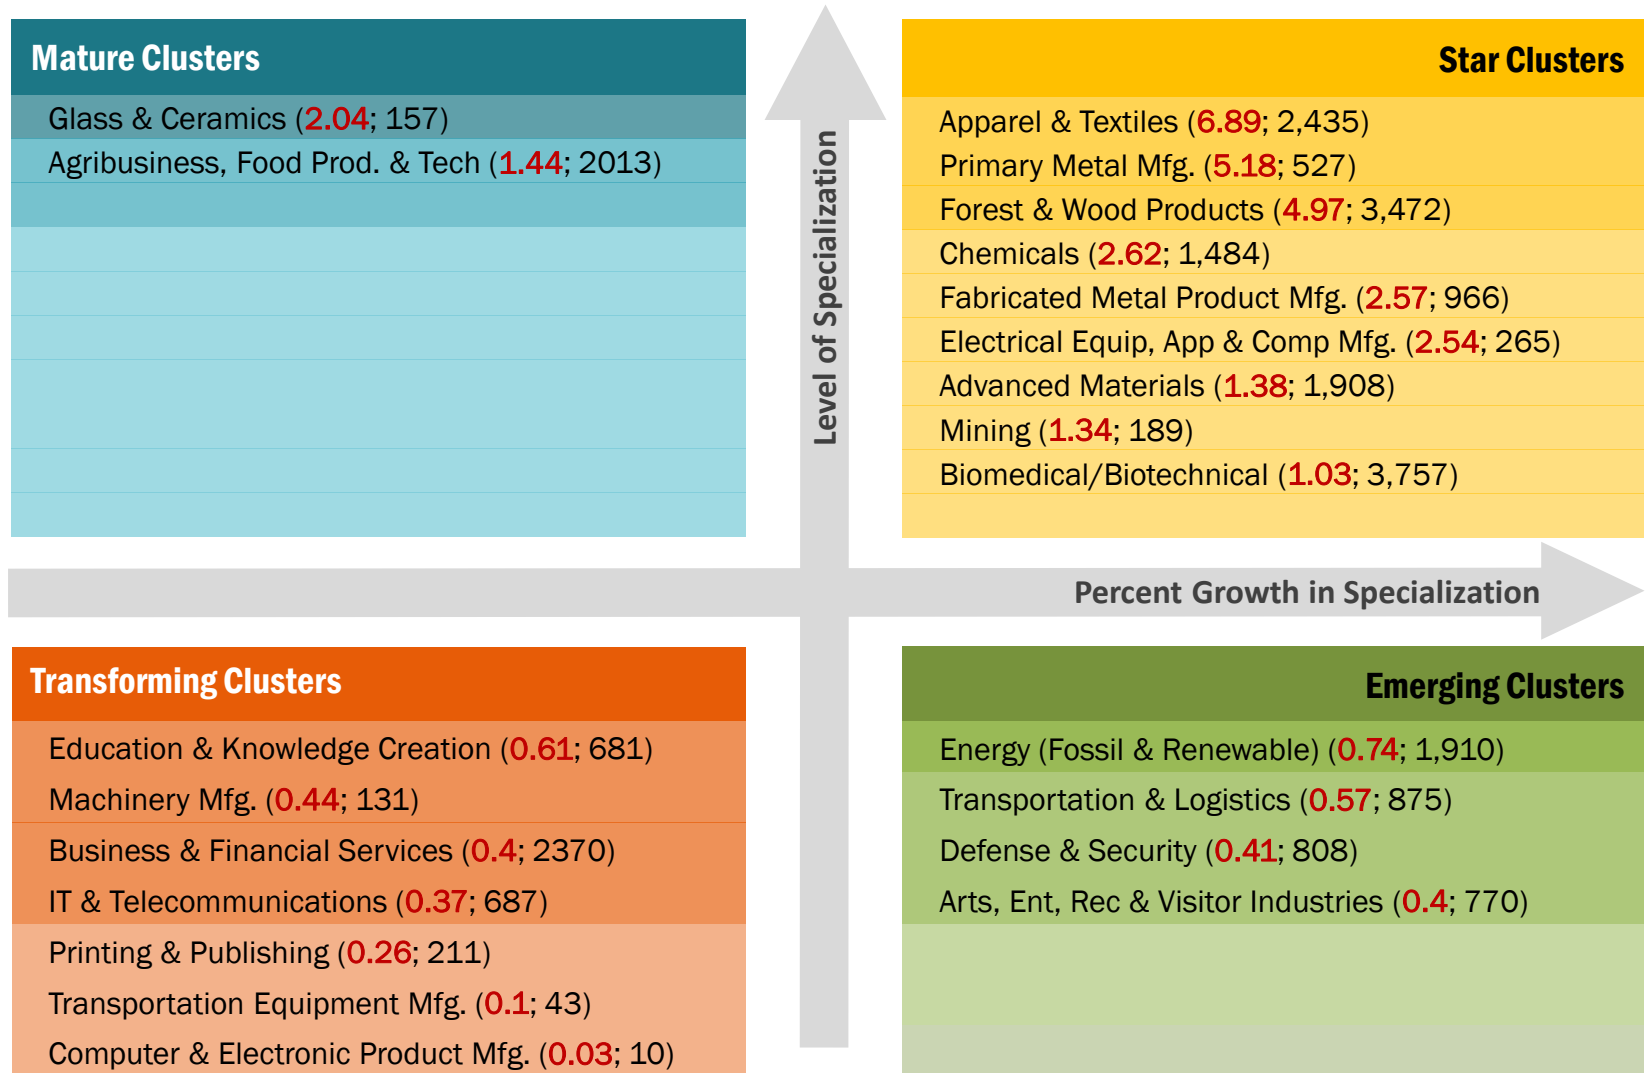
Mature Clusters

Glass & Ceramics (2.04; 157)
Agribusiness, Food Prod. & Tech (1.44; 2013)

Level of Specialization

Star Clusters

Apparel & Textiles (6.89; 2,435)
Primary Metal Mfg. (5.18; 527)
Forest & Wood Products (4.97; 3,472)
Chemicals (2.62; 1,484)
Fabricated Metal Product Mfg. (2.57; 966)
Electrical Equip, App & Comp Mfg. (2.54; 265)
Advanced Materials (1.38; 1,908)
Mining (1.34; 189)
Biomedical/Biotechnical (1.03; 3,757)

Percent Growth in Specialization

Transforming Clusters

Education & Knowledge Creation (0.61; 681)
Machinery Mfg. (0.44; 131)
Business & Financial Services (0.4; 2370)
IT & Telecommunications (0.37; 687)
Printing & Publishing (0.26; 211)
Transportation Equipment Mfg. (0.1; 43)
Computer & Electronic Product Mfg. (0.03; 10)

Emerging Clusters

Energy (Fossil & Renewable) (0.74; 1,910)
Transportation & Logistics (0.57; 875)
Defense & Security (0.41; 808)
Arts, Ent, Rec & Visitor Industries (0.4; 770)